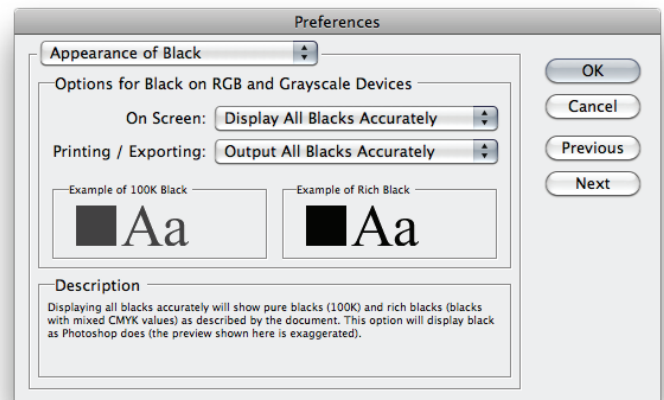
Preferences

Appearance of Black

Options for Black on RGB and Grayscale Devices

On Screen: Display All Blacks Accurately

Printing / Exporting: Output All Blacks Accurately

Example of 100K Black

Aa

Example of Rich Black

Aa

Description

Displaying all blacks accurately will show pure blacks (100K) and rich blacks (blacks with mixed CMYK values) as described by the document. This option will display black as Photoshop does (the preview shown here is exaggerated).

OK

Cancel

Previous

Next